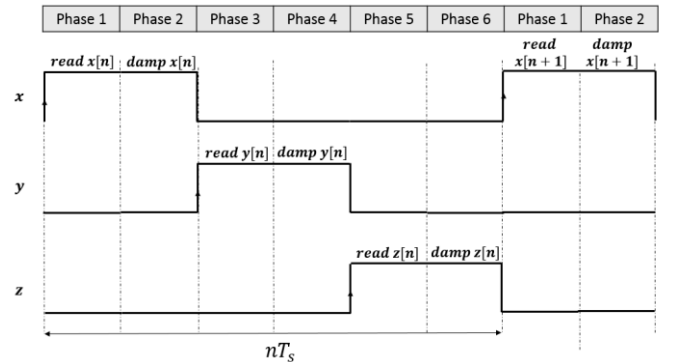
| Phase 1 | Phase 2 | Phase 3 | Phase 4 | Phase 5 | Phase 6 | Phase 1 | Phase 2 |
|---|---|---|---|---|---|---|---|

$x$

$read\ x[n]$ $damp\ x[n]$

$read\ x[n+1]$ $damp\ x[n+1]$

$y$

$read\ y[n]$ $damp\ y[n]$

$z$

$read\ z[n]$ $damp\ z[n]$

$nT_s$